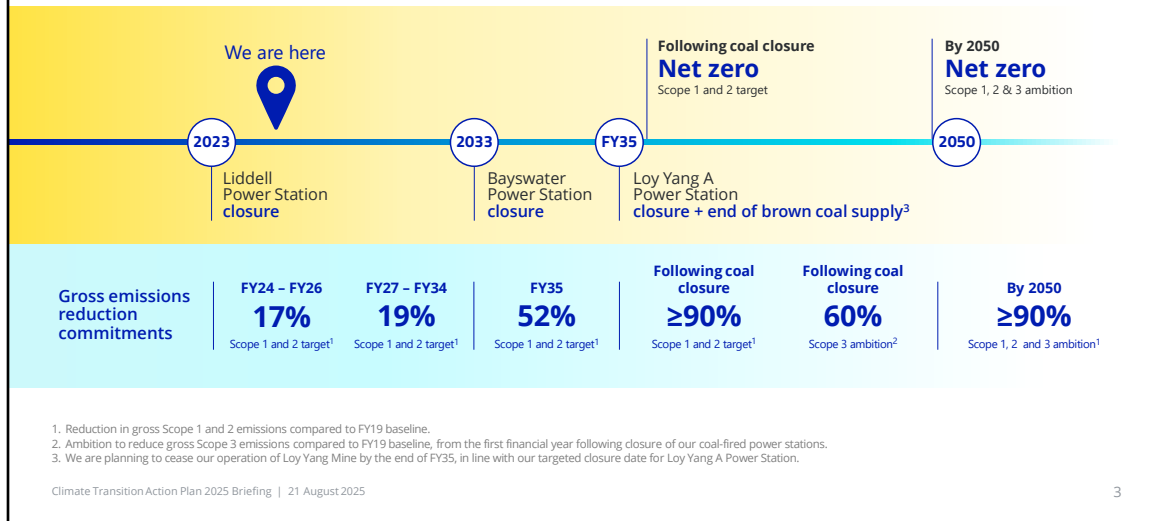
We are here

Following coal closure
Net zero
Scope 1 and 2 target

By 2050
Net zero
Scope 1, 2 & 3 ambition

2023
Liddell Power Station closure

2033
Bayswater Power Station closure

FY35
Loy Yang A Power Station closure + end of brown coal supply$^3$

2050

Gross emissions reduction commitments

FY24 – FY26
17%
Scope 1 and 2 target$^1$

FY27 – FY34
19%
Scope 1 and 2 target$^1$

FY35
52%
Scope 1 and 2 target$^1$

Following coal closure
≥90%
Scope 1 and 2 target$^1$

Following coal closure
60%
Scope 3 ambition$^2$

By 2050
≥90%
Scope 1, 2 and 3 ambition$^1$

1. Reduction in gross Scope 1 and 2 emissions compared to FY19 baseline.
2. Ambition to reduce gross Scope 3 emissions compared to FY19 baseline, from the first financial year following closure of our coal-fired power stations.
3. We are planning to cease our operation of Loy Yang Mine by the end of FY35, in line with our targeted closure date for Loy Yang A Power Station.

Climate Transition Action Plan 2025 Briefing | 21 August 2025

3